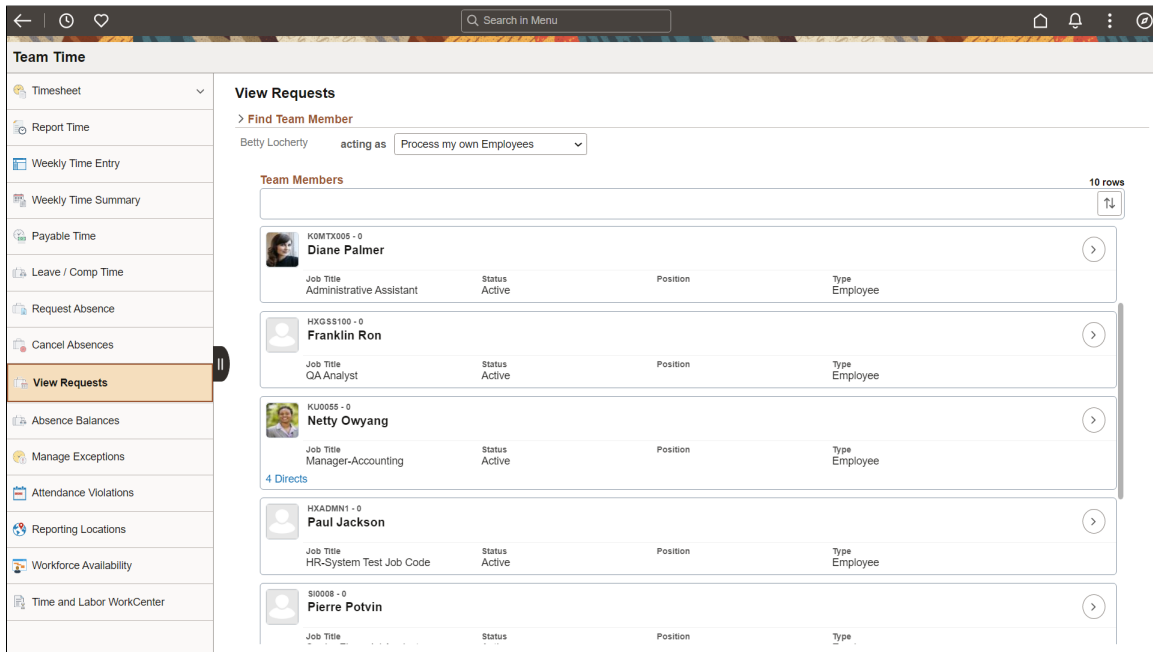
Search in Menu

Team Time

Timesheet
Report Time
Weekly Time Entry
Weekly Time Summary
Payable Time
Leave / Comp Time
Request Absence
Cancel Absences
View Requests
Absence Balances
Manage Exceptions
Attendance Violations
Reporting Locations
Workforce Availability
Time and Labor WorkCenter

View Requests

> Find Team Member

Betty Locherty acting as Process my own Employees

Team Members 10 rows

K0MTX005 - 0
Diane Palmer
Job Title Administrative Assistant
Status Active
Position
Type Employee

HXGSS100 - 0
Franklin Ron
Job Title QA Analyst
Status Active
Position
Type Employee

KU0055 - 0
Netty Owyang
Job Title Manager-Accounting
Status Active
Position
Type Employee
4 Directs

HXADMN1 - 0
Paul Jackson
Job Title HR-System Test Job Code
Status Active
Position
Type Employee

SI0008 - 0
Pierre Potvin
Job Title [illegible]
Status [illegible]
Position
Type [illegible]